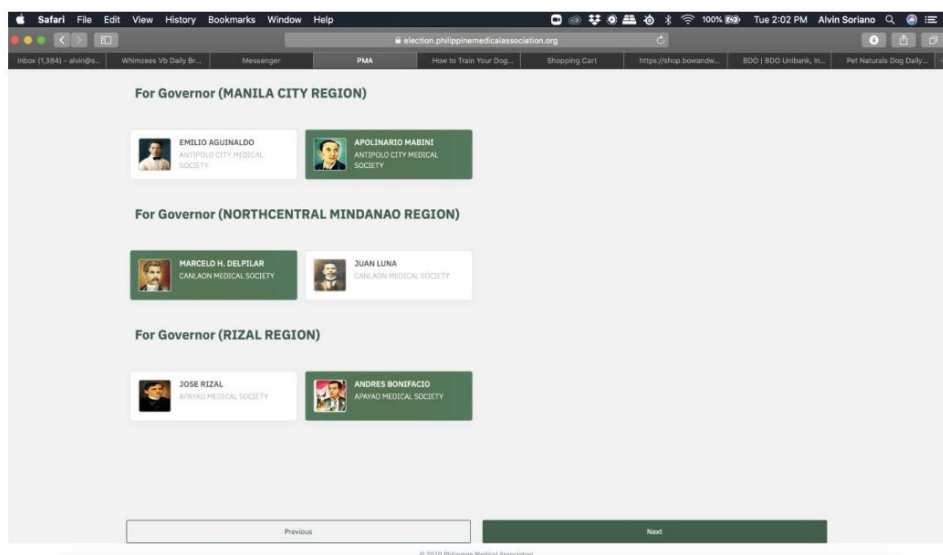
Safari File Edit View History Bookmarks Window Help

100% Tue 2:02 PM Alvin Soriano

election.philippinemedicalassociation.org

Inbox (1,384) - alvin@s... Whimzees Vb Daily Br... Messenger PMA How to Train Your Dog... Shopping Cart https://shop.bowandw... BDO | BDO Unibank, In... Pet Naturals Dog Daily...

For Governor (MANILA CITY REGION)

EMILIO AGUINALDO
ANTIPOLO CITY MEDICAL SOCIETY

APOLINARIO MABINI
ANTIPOLO CITY MEDICAL SOCIETY

For Governor (NORTHCENTRAL MINDANAO REGION)

MARCELO H. DELPILAR
CANLAON MEDICAL SOCIETY

JUAN LUNA
CANLAON MEDICAL SOCIETY

For Governor (RIZAL REGION)

JOSE RIZAL
APAYAO MEDICAL SOCIETY

ANDRES BONIFACIO
APAYAO MEDICAL SOCIETY

Previous

Next

© 2020 Philippine Medical Association